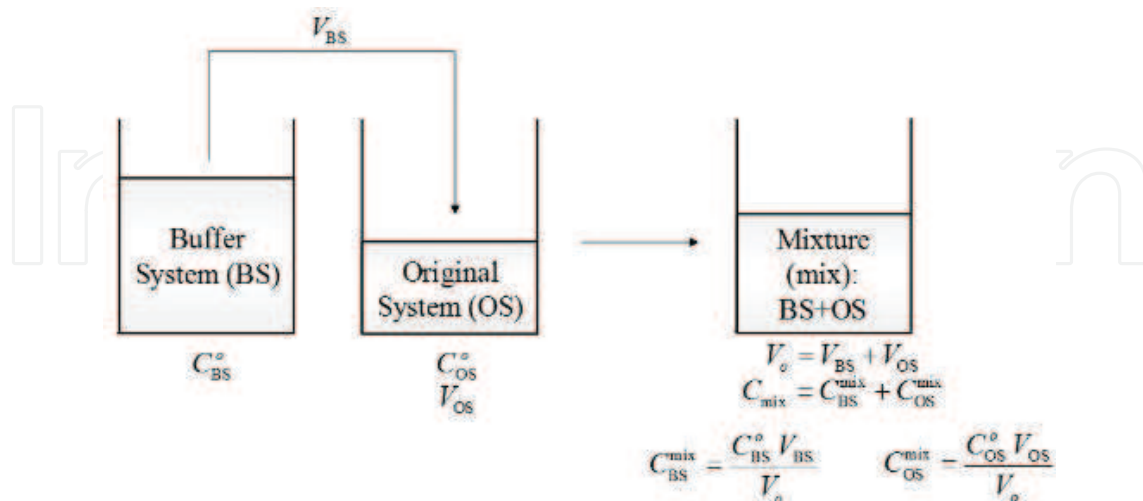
$V_{BS}$

Buffer System (BS)

$C_{BS}^{o}$

Original System (OS)

$C_{OS}^{o}$
$V_{OS}$

Mixture (mix): BS+OS

$V_{o} = V_{BS} + V_{OS}$
$C_{mix} = C_{BS}^{mix} + C_{OS}^{mix}$

$C_{BS}^{mix} = \frac{C_{BS}^{o} V_{BS}}{V_{o}}$ $C_{OS}^{mix} = \frac{C_{OS}^{o} V_{OS}}{V_{o}}$